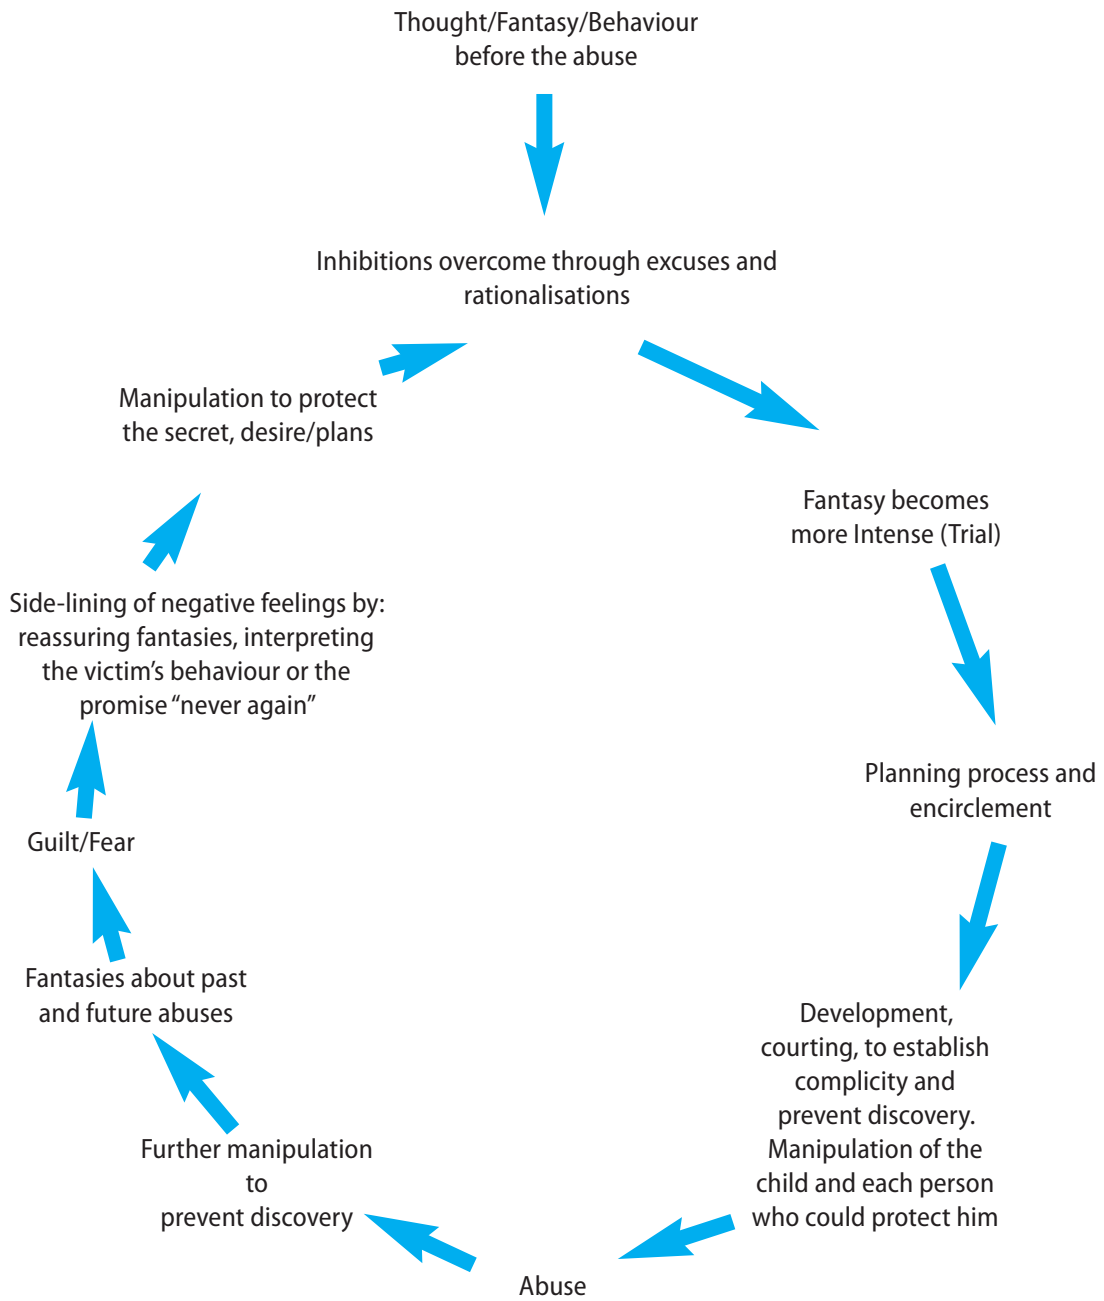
Thought/Fantasy/Behaviour before the abuse

Inhibitions overcome through excuses and rationalisations

Fantasy becomes more Intense (Trial)

Planning process and encirclement

Development, courting, to establish complicity and prevent discovery. Manipulation of the child and each person who could protect him

Abuse

Further manipulation to prevent discovery

Fantasies about past and future abuses

Guilt/Fear

Side-lining of negative feelings by: reassuring fantasies, interpreting the victim's behaviour or the promise "never again"

Manipulation to protect the secret, desire/plans